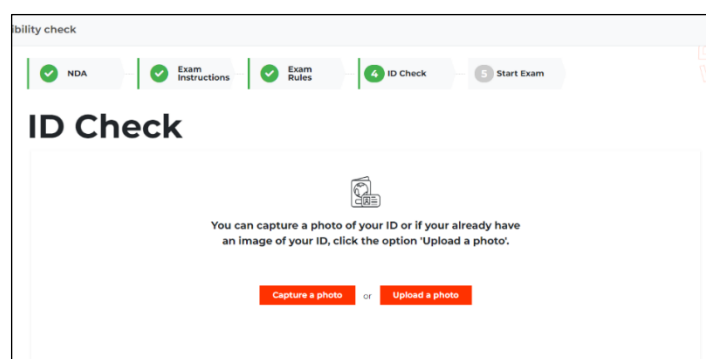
ibility check

NDA

Exam Instructions

Exam Rules

4 ID Check

5 Start Exam

ID Check

You can capture a photo of your ID or if your already have an image of your ID, click the option 'Upload a photo'.

Capture a photo or Upload a photo